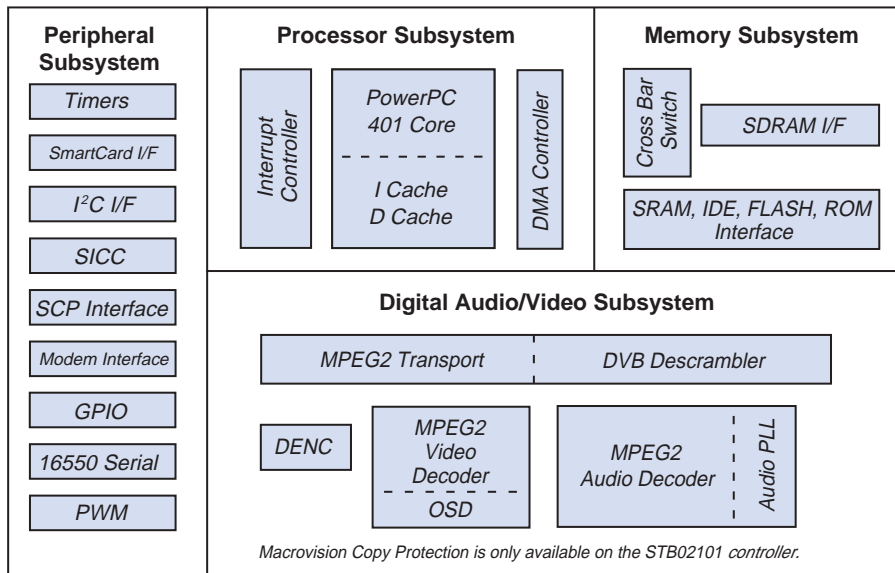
Peripheral Subsystem

Timers

SmartCard I/F

$I^2C$ I/F

SICC

SCP Interface

Modem Interface

GPIO

16550 Serial

PWM

Processor Subsystem

Interrupt Controller

PowerPC 401 Core

I Cache D Cache

DMA Controller

Memory Subsystem

Cross Bar Switch

SDRAM I/F

SRAM, IDE, FLASH, ROM Interface

Digital Audio/Video Subsystem

MPEG2 Transport

DVB Descrambler

DENC

MPEG2 Video Decoder

OSD

MPEG2 Audio Decoder

Audio PLL

Macrovision Copy Protection is only available on the STB02101 controller.